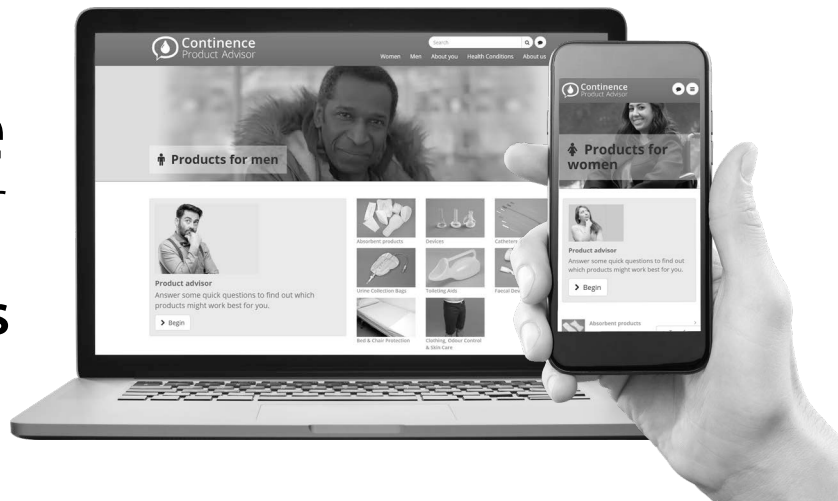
Continence
Product Advisor

Search

Women Men About you Health Conditions About us

Products for men

Product advisor
Answer some quick questions to find out which products might work best for you.

> Begin

Absorbent products
Devices
Catheters
Urine Collection Bags
Toileting Aids
Faecal De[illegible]
Bed & Chair Protection
Clothing, Odour Control & Skin Care

Continence
Product Advisor

Products for women

Product advisor
Answer some quick questions to find out which products might work best for you.

> Begin

Absorbent products